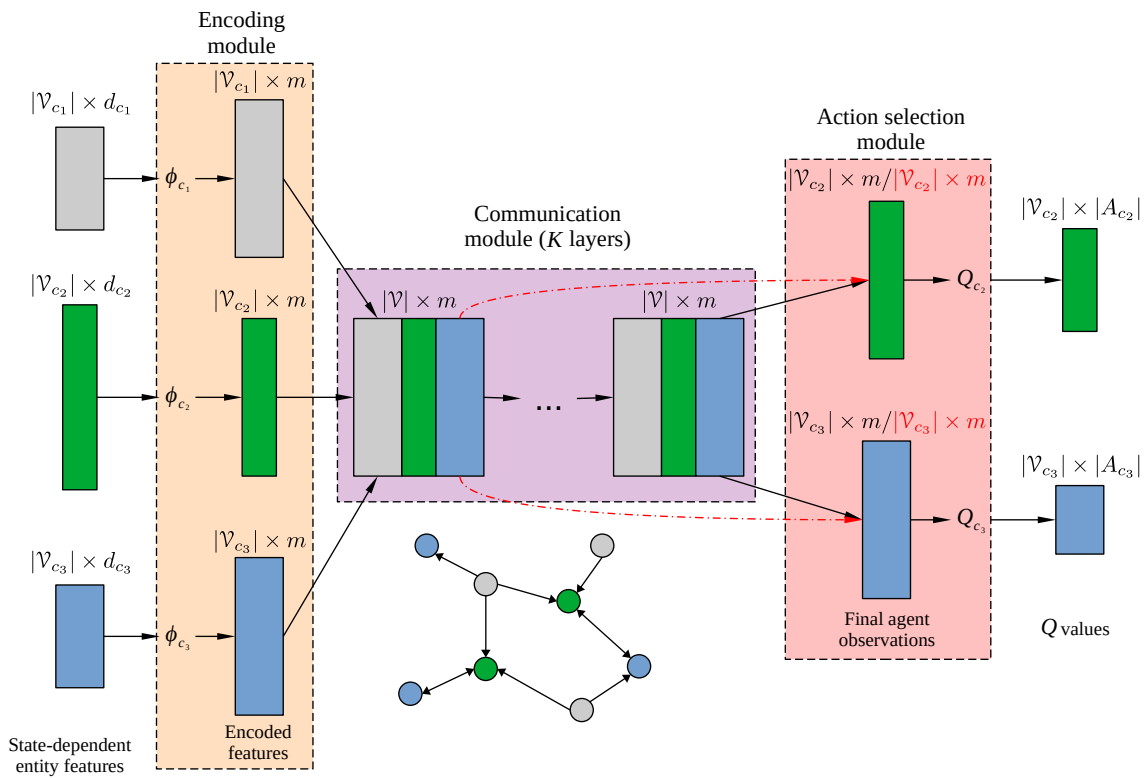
Encoding module

$|\mathcal{V}_{c_1}| \times d_{c_1}$

$|\mathcal{V}_{c_1}| \times m$

$\phi_{c_1}$

$|\mathcal{V}_{c_2}| \times d_{c_2}$

$|\mathcal{V}_{c_2}| \times m$

$\phi_{c_2}$

$|\mathcal{V}_{c_3}| \times d_{c_3}$

$|\mathcal{V}_{c_3}| \times m$

$\phi_{c_3}$

Encoded features

State-dependent entity features

Communication module ($K$ layers)

$|\mathcal{V}| \times m$

...

$|\mathcal{V}| \times m$

Action selection module

$|\mathcal{V}_{c_2}| \times m / |\mathcal{V}_{c_2}| \times m$

$Q_{c_2}$

$|\mathcal{V}_{c_2}| \times |A_{c_2}|$

$|\mathcal{V}_{c_3}| \times m / |\mathcal{V}_{c_3}| \times m$

$Q_{c_3}$

$|\mathcal{V}_{c_3}| \times |A_{c_3}|$

Final agent observations

$Q$ values